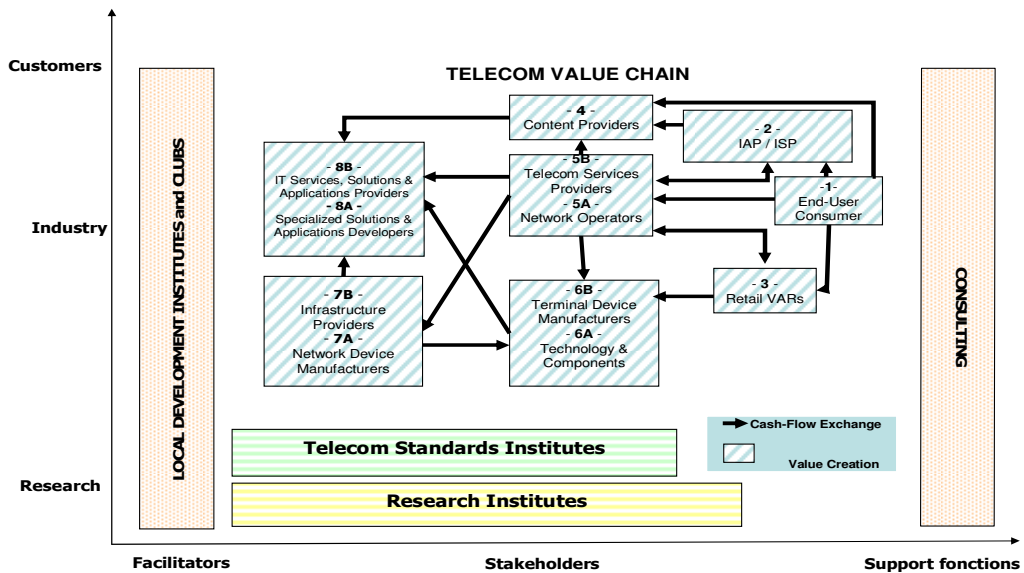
Customers

Industry

Research

TELECOM VALUE CHAIN

LOCAL DEVELOPMENT INSTITUTES and CLUBS

- 4 -
Content Providers

- 2 -
IAP / ISP

- 8B -
IT Services, Solutions & Applications Providers
- 8A -
Specialized Solutions & Applications Developers

- 5B -
Telecom Services Providers
- 5A -
Network Operators

-1-
End-User Consumer

- 3 -
Retail VARs

- 7B -
Infrastructure Providers
- 7A -
Network Device Manufacturers

- 6B -
Terminal Device Manufacturers
- 6A -
Technology & Components

CONSULTING

Cash-Flow Exchange

Value Creation

Telecom Standards Institutes

Research Institutes

Facilitators

Stakeholders

Support fonctions